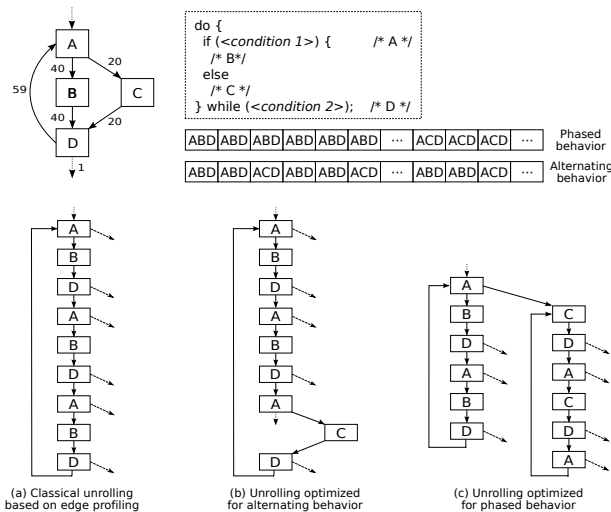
A
40
20
59
B
C
40
20
D
1

do {
if (<condition 1>) { /* A */
/* B*/
else
/* C */
} while (<condition 2>); /* D */

| ABD | ABD | ABD | ABD | ABD | ABD | ··· | ACD | ACD | ACD | ··· |
|---|---|---|---|---|---|---|---|---|---|---|

Phased behavior

| ABD | ABD | ACD | ABD | ABD | ACD | ··· | ABD | ABD | ACD | ··· |
|---|---|---|---|---|---|---|---|---|---|---|

Alternating behavior

A
B
D
A
B
D
A
B
D

A
B
D
A
B
D
A
C
D

A
B
D
A
B
D
C
D
A
C
D
A

(a) Classical unrolling based on edge profiling

(b) Unrolling optimized for alternating behavior

(c) Unrolling optimized for phased behavior